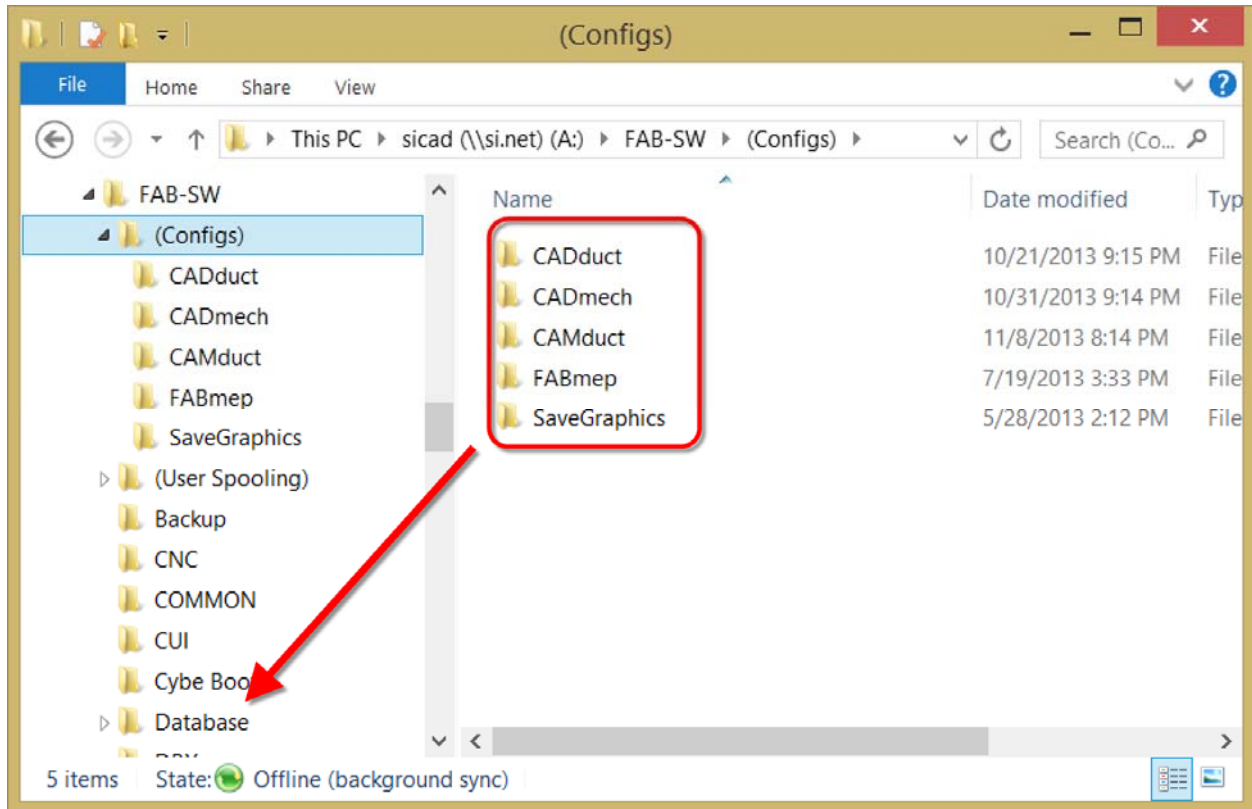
(Configs)

File Home Share View

This PC ▸ sicad (\\si.net) (A:) ▸ FAB-SW ▸ (Configs) ▸

Search (Co...

FAB-SW
(Configs)
CADduct
CADmech
CAMduct
FABmep
SaveGraphics
(User Spooling)
Backup
CNC
COMMON
CUI
Cybe Boo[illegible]
Database
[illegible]

| Name | Date modified | Typ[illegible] |
|---|---|---|
| CADduct | 10/21/2013 9:15 PM | File |
| CADmech | 10/31/2013 9:14 PM | File |
| CAMduct | 11/8/2013 8:14 PM | File |
| FABmep | 7/19/2013 3:33 PM | File |
| SaveGraphics | 5/28/2013 2:12 PM | File |

5 items State: Offline (background sync)